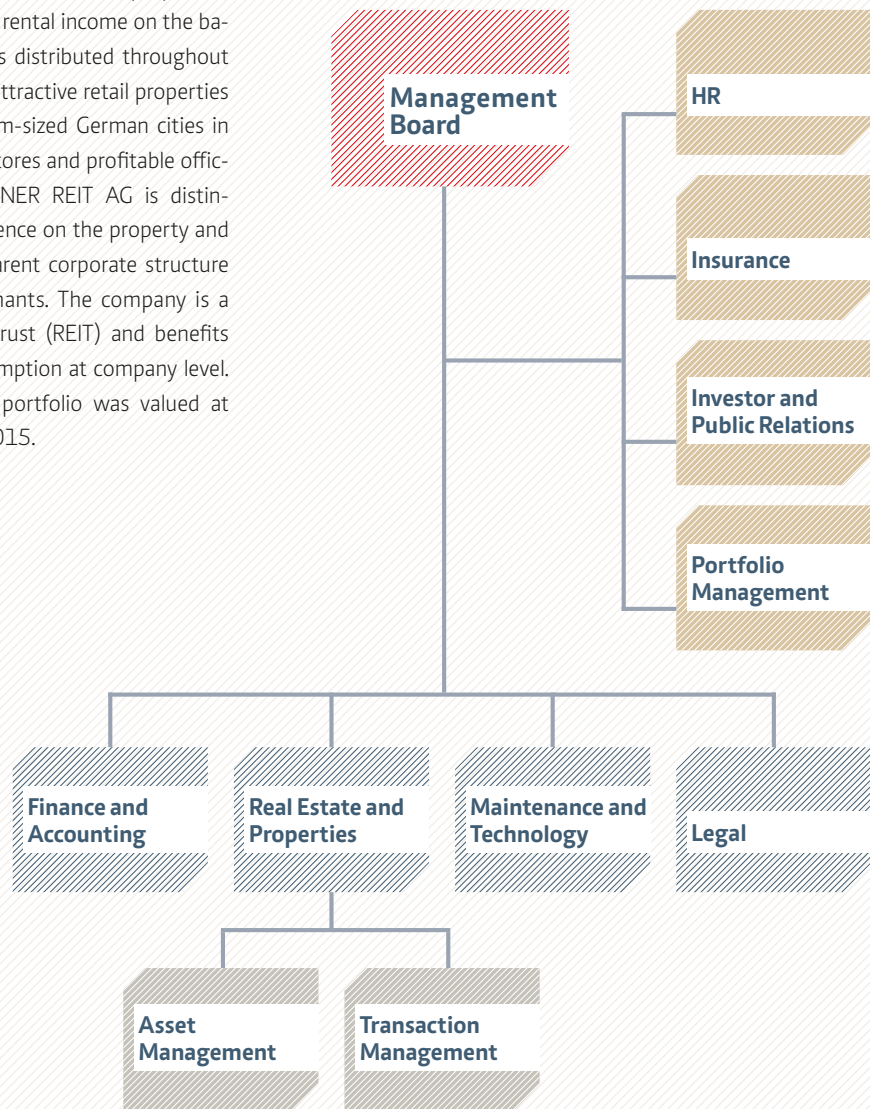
rental income on the bas distributed throughout ttractive retail properties m-sized German cities in tores and profitable offic-NER REIT AG is distinence on the property and rent corporate structure nants. The company is a rust (REIT) and benefits mption at company level. portfolio was valued at 015.

Management Board

HR

Insurance

Investor and Public Relations

Portfolio Management

Finance and Accounting

Real Estate and Properties

Maintenance and Technology

Legal

Asset Management

Transaction Management